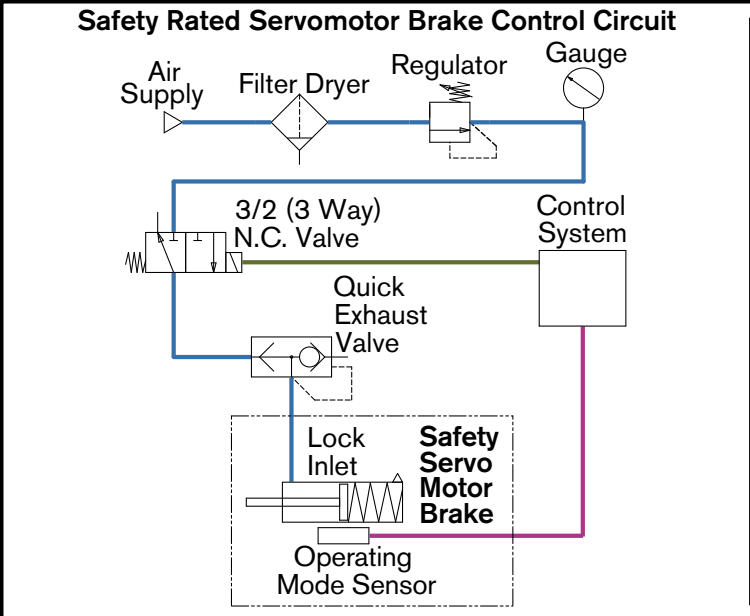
Safety Rated Servomotor Brake Control Circuit

Air Supply

Filter Dryer

Regulator

Gauge

3/2 (3 Way) N.C. Valve

Control System

Quick Exhaust Valve

Lock Inlet

Safety Servo Motor Brake

Operating Mode Sensor